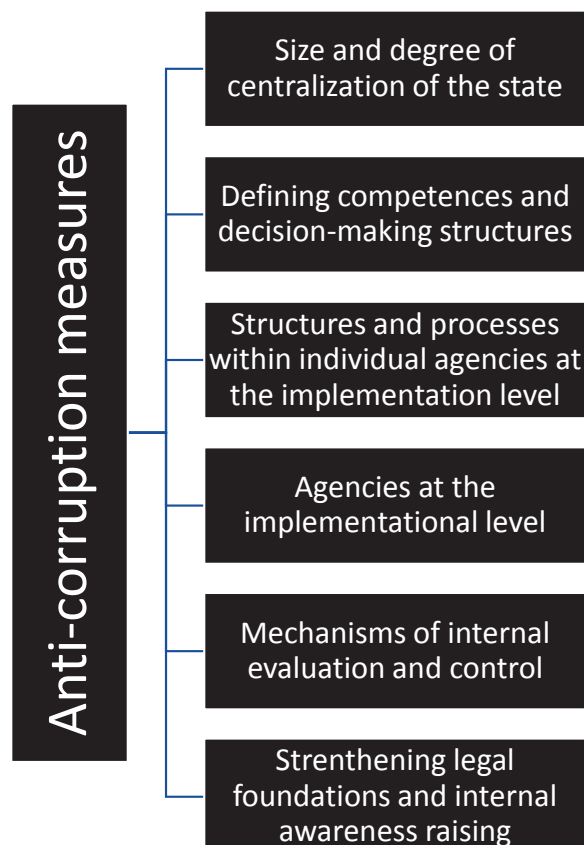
Anti-corruption measures

Size and degree of centralization of the state

Defining competences and decision-making structures

Structures and processes within individual agencies at the implementation level

Agencies at the implementational level

Mechanisms of internal evaluation and control

Strenthening legal foundations and internal awareness raising